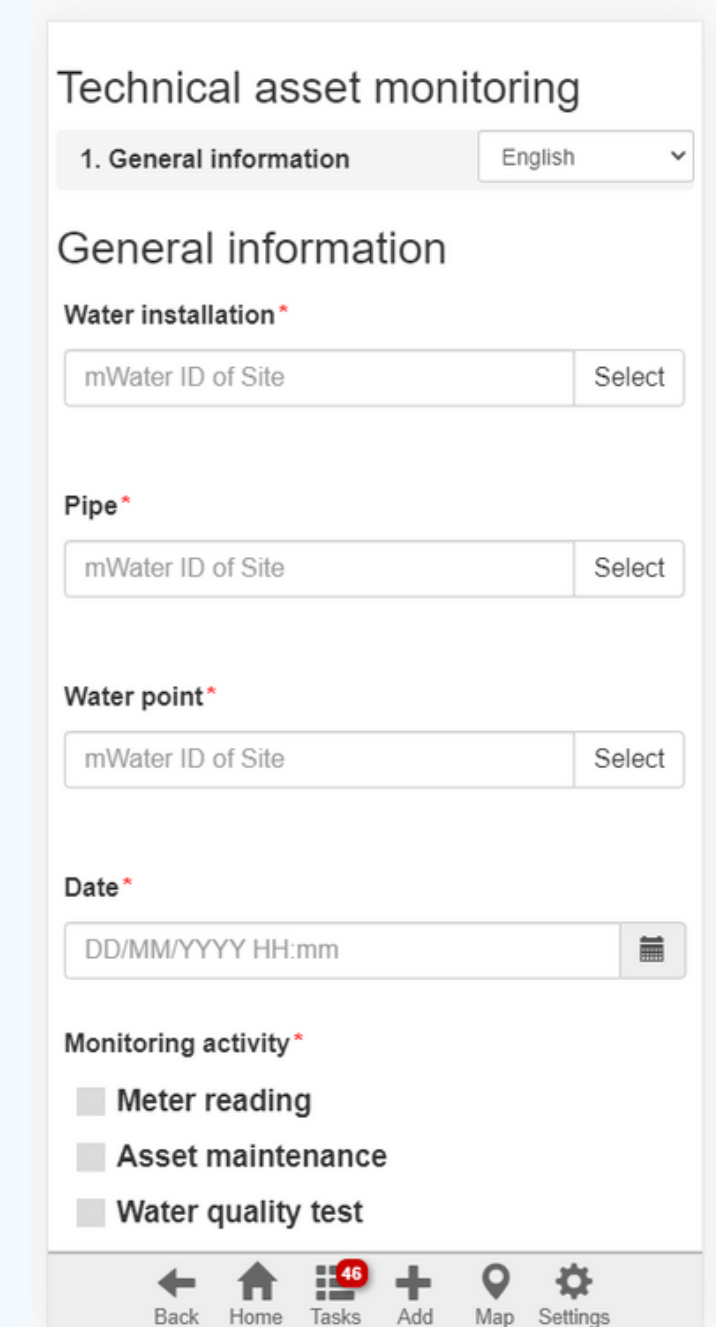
Technical asset monitoring

1. General information

English

General information

Water installation*

mWater ID of Site

Select

Pipe*

mWater ID of Site

Select

Water point*

mWater ID of Site

Select

Date*

DD/MM/YYYY HH:mm

Monitoring activity*

Meter reading

Asset maintenance

Water quality test

Back Home 46 Tasks Add Map Settings